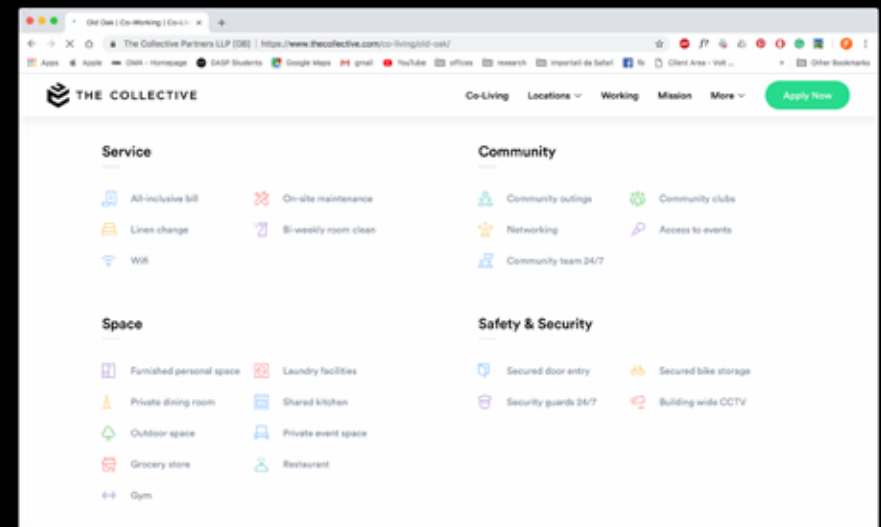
Old Oak | Co-Working | Co-Liv

The Collective Partners LLP [GB] | https://www.thecollective.com/co-living/old-oak/

Apps Apple OMR - Homepage DASP Students Google Maps gmail YouTube offices research Importati da Safari fb Client Area - Volt Other Bookmarks

THE COLLECTIVE

Co-Living Locations Working Mission More Apply Now

Service

All-inclusive bill
On-site maintenance
Linen change
Bi-weekly room clean
Wifi

Community

Community outings
Community clubs
Networking
Access to events
Community team 24/7

Space

Furnished personal space
Laundry facilities
Private dining room
Shared kitchen
Outdoor space
Private event space
Grocery store
Restaurant
Gym

Safety & Security

Secured door entry
Secured bike storage
Security guards 24/7
Building wide CCTV